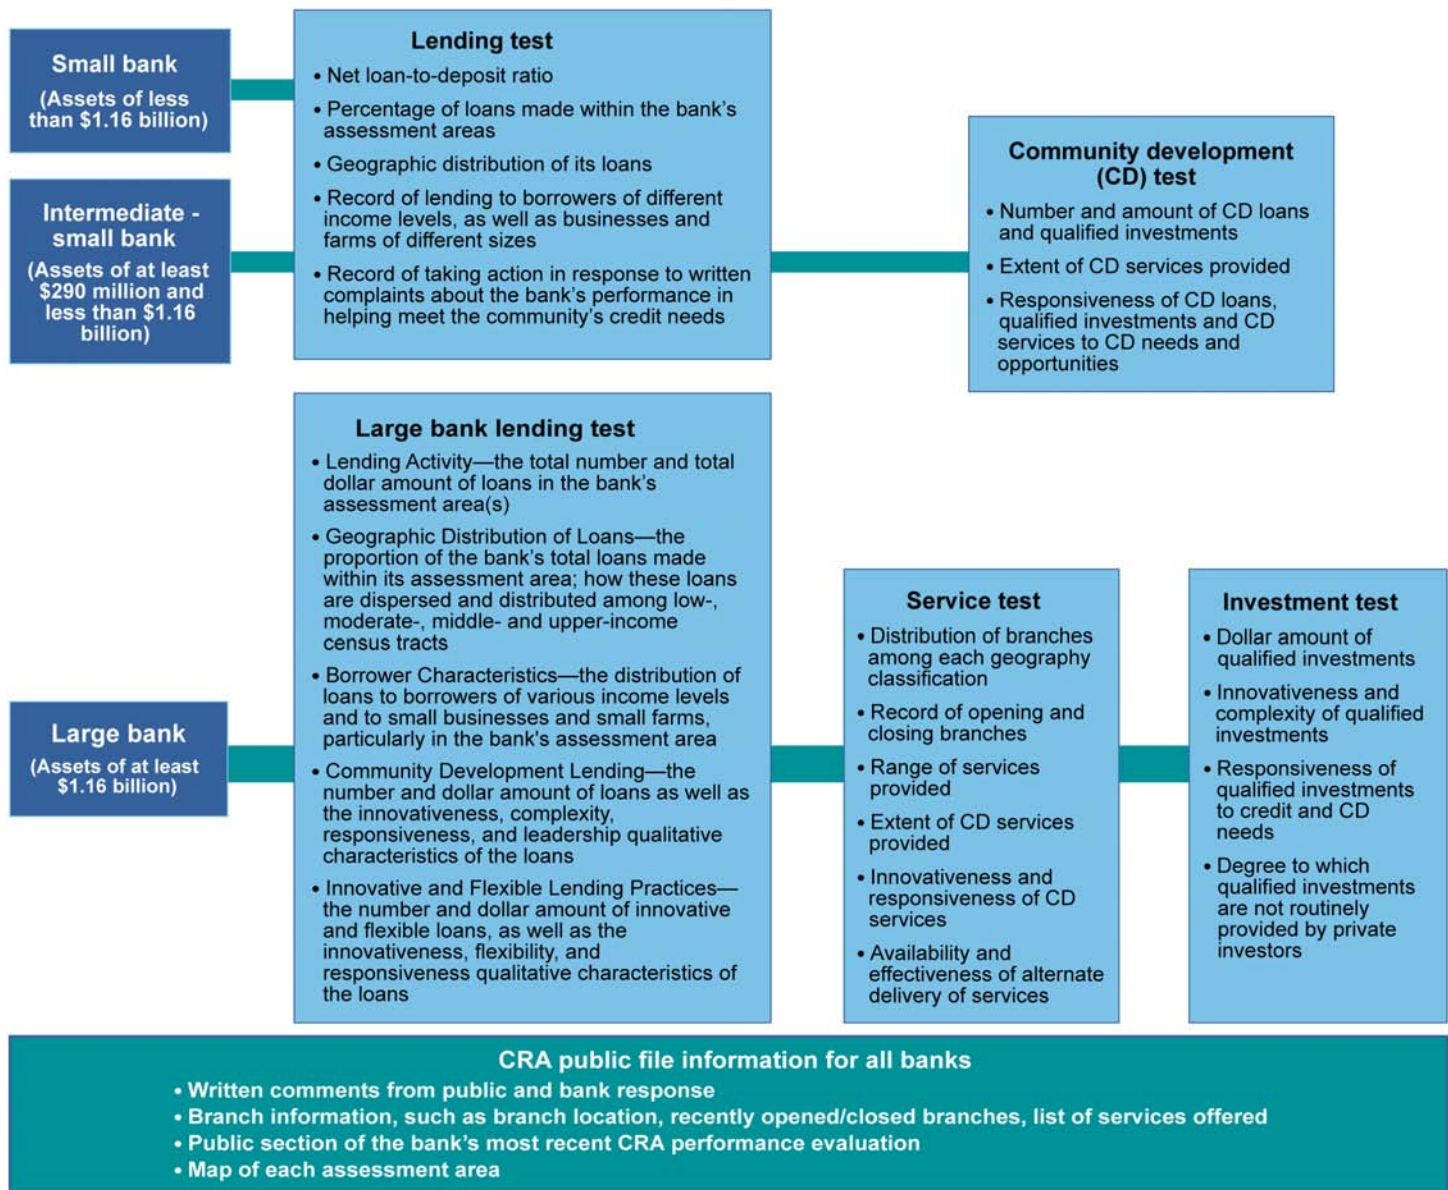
Small bank
(Assets of less than $1.16 billion)

Intermediate - small bank
(Assets of at least $290 million and less than $1.16 billion)

Lending test
• Net loan-to-deposit ratio
• Percentage of loans made within the bank's assessment areas
• Geographic distribution of its loans
• Record of lending to borrowers of different income levels, as well as businesses and farms of different sizes
• Record of taking action in response to written complaints about the bank's performance in helping meet the community's credit needs

Community development (CD) test
• Number and amount of CD loans and qualified investments
• Extent of CD services provided
• Responsiveness of CD loans, qualified investments and CD services to CD needs and opportunities

Large bank
(Assets of at least $1.16 billion)

Large bank lending test
• Lending Activity—the total number and total dollar amount of loans in the bank's assessment area(s)
• Geographic Distribution of Loans—the proportion of the bank's total loans made within its assessment area; how these loans are dispersed and distributed among low-, moderate-, middle- and upper-income census tracts
• Borrower Characteristics—the distribution of loans to borrowers of various income levels and to small businesses and small farms, particularly in the bank's assessment area
• Community Development Lending—the number and dollar amount of loans as well as the innovativeness, complexity, responsiveness, and leadership qualitative characteristics of the loans
• Innovative and Flexible Lending Practices—the number and dollar amount of innovative and flexible loans, as well as the innovativeness, flexibility, and responsiveness qualitative characteristics of the loans

Service test
• Distribution of branches among each geography classification
• Record of opening and closing branches
• Range of services provided
• Extent of CD services provided
• Innovativeness and responsiveness of CD services
• Availability and effectiveness of alternate delivery of services

Investment test
• Dollar amount of qualified investments
• Innovativeness and complexity of qualified investments
• Responsiveness of qualified investments to credit and CD needs
• Degree to which qualified investments are not routinely provided by private investors

CRA public file information for all banks
• Written comments from public and bank response
• Branch information, such as branch location, recently opened/closed branches, list of services offered
• Public section of the bank's most recent CRA performance evaluation
• Map of each assessment area